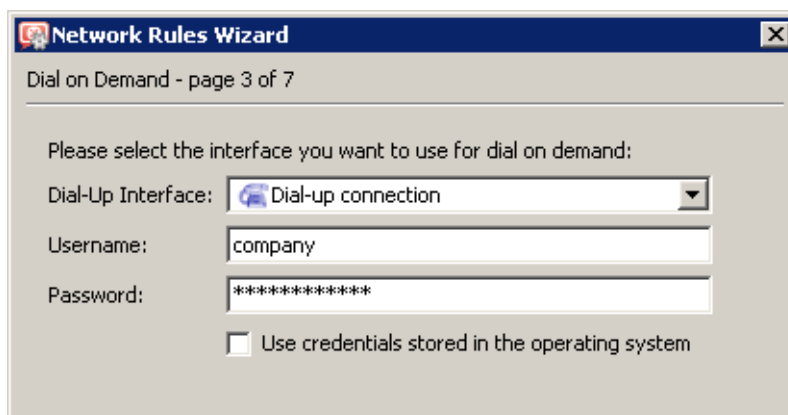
Network Rules Wizard

Dial on Demand - page 3 of 7

Please select the interface you want to use for dial on demand:

Dial-Up Interface: Dial-up connection

Username: company

Password: ************

Use credentials stored in the operating system